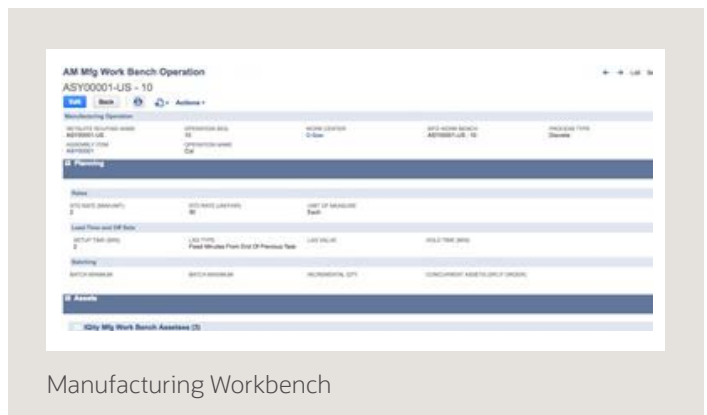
AM Mfg Work Bench Operation

ASY00001-US - 10

Edit Back Actions

Manufacturing Operation

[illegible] ASY00001-US

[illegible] 10

WORK CENTER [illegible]

MFG WORK BENCH ASY00001-US - 10

PROCESS TYPE Discrete

ASSEMBLY ITEM ASY00001

OPERATION NAME Cut

Planning

Rates

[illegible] 2

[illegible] 30

UNIT OF MEASURE Each

Lead Time and Off Sets

SETUP TIME (MIN) 2

LAG TYPE Fixed Minutes From End Of Previous Task

LAG VALUE

HOLD TIME (MIN)

Batching

BATCH MINIMUM

BATCH MAXIMUM

INCREMENTAL QTY

CONCURRENT ASSETS (ONLY ORDER)

Assets

IQity Mfg Work Bench Assets (3)

Manufacturing Workbench